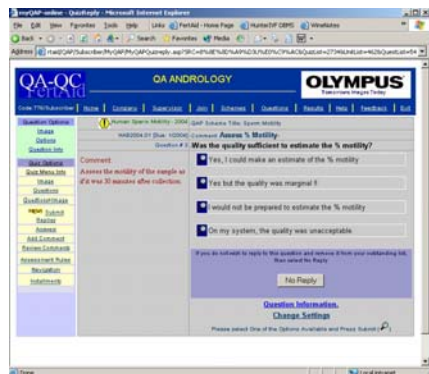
myQAP-online - QuizReply - Microsoft Internet Explorer

File Edit View Favorites Tools Help Links PertAid - Home Page HunterIVF DBMS WineNotes

Back Search Favorites Media

Address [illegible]

QA-QC PertAid

QA ANDROLOGY

OLYMPUS

Code: TTN/Subscriber | Home | Company | Supervision | Join | Schemes | Questions | Results | Help | Feedback | Exit

Question Options
Image
Options
Question Info

Quiz Options
Quiz Menu Info
Image
Questions
QuestionImage
Submit
Replies
Answers
Add Comment
Review Comments
Assessment Rules
Navigation
Instalments

Human Sperm Motility - 2004 | QAP Scheme Title: Sperm Motility

HAB2004.01 [Sub: 1/2004] | Comment: Assess % Motility

Question # 3 | Was the quality sufficient to estimate the % motility?

Comment
Assess the motility of the sample as if it was 30 minutes after collection.

Yes, I could make an estimate of the % motility

Yes but the quality was marginal !!

I would not be prepared to estimate the % motility

On my system, the quality was unacceptable.

If you do not wish to reply to this question and remove it from your outstanding list, then select No Reply

No Reply

Question Information.
Change Settings

Please select One of the Options Available and Press Submit

Done | Local intranet